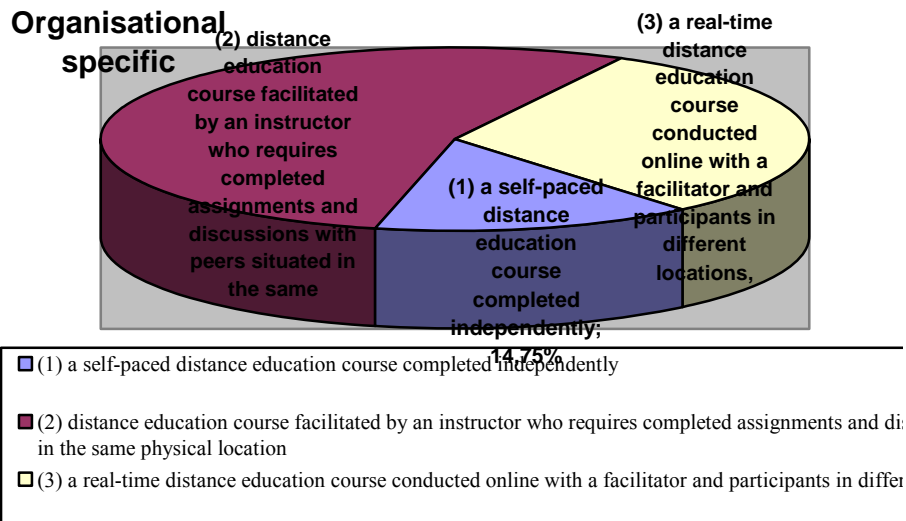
Organisational specific

(2) distance education course facilitated by an instructor who requires completed assignments and discussions with peers situated in the same

(3) a real-time distance education course conducted online with a facilitator and participants in different locations,

(1) a self-paced distance education course completed independently; 14.75%

(1) a self-paced distance education course completed independently

(2) distance education course facilitated by an instructor who requires completed assignments and dis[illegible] in the same physical location

(3) a real-time distance education course conducted online with a facilitator and participants in differ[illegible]